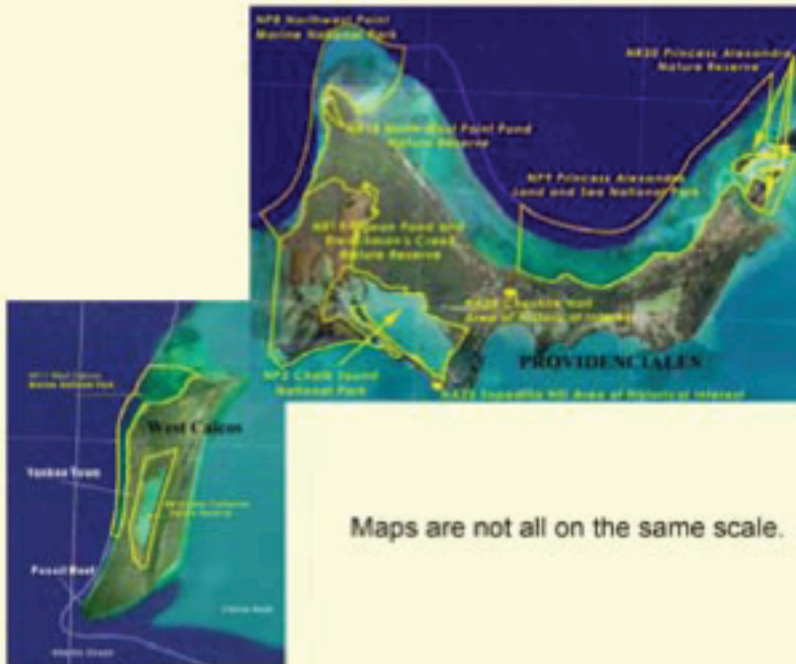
NP8 Northwest Point Marine National Park

NR30 Princess Alexandra Nature Reserve

NR10 North West Point Pond Nature Reserve

NP9 Princess Alexandra Land and Sea National Park

NR1 Pigeon Pond and Frenchman's Creek Nature Reserve

HA28 Cheshire Hall Area of Historical Interest

PROVIDENCIALES

NP2 Chalk Sound National Park

HA32 Sapodilla Hill Area of Historical Interest

NP11 West Caicos Marine National Park

West Caicos

Yankee Town

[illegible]

Fossil Reef

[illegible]

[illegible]

Maps are not all on the same scale.